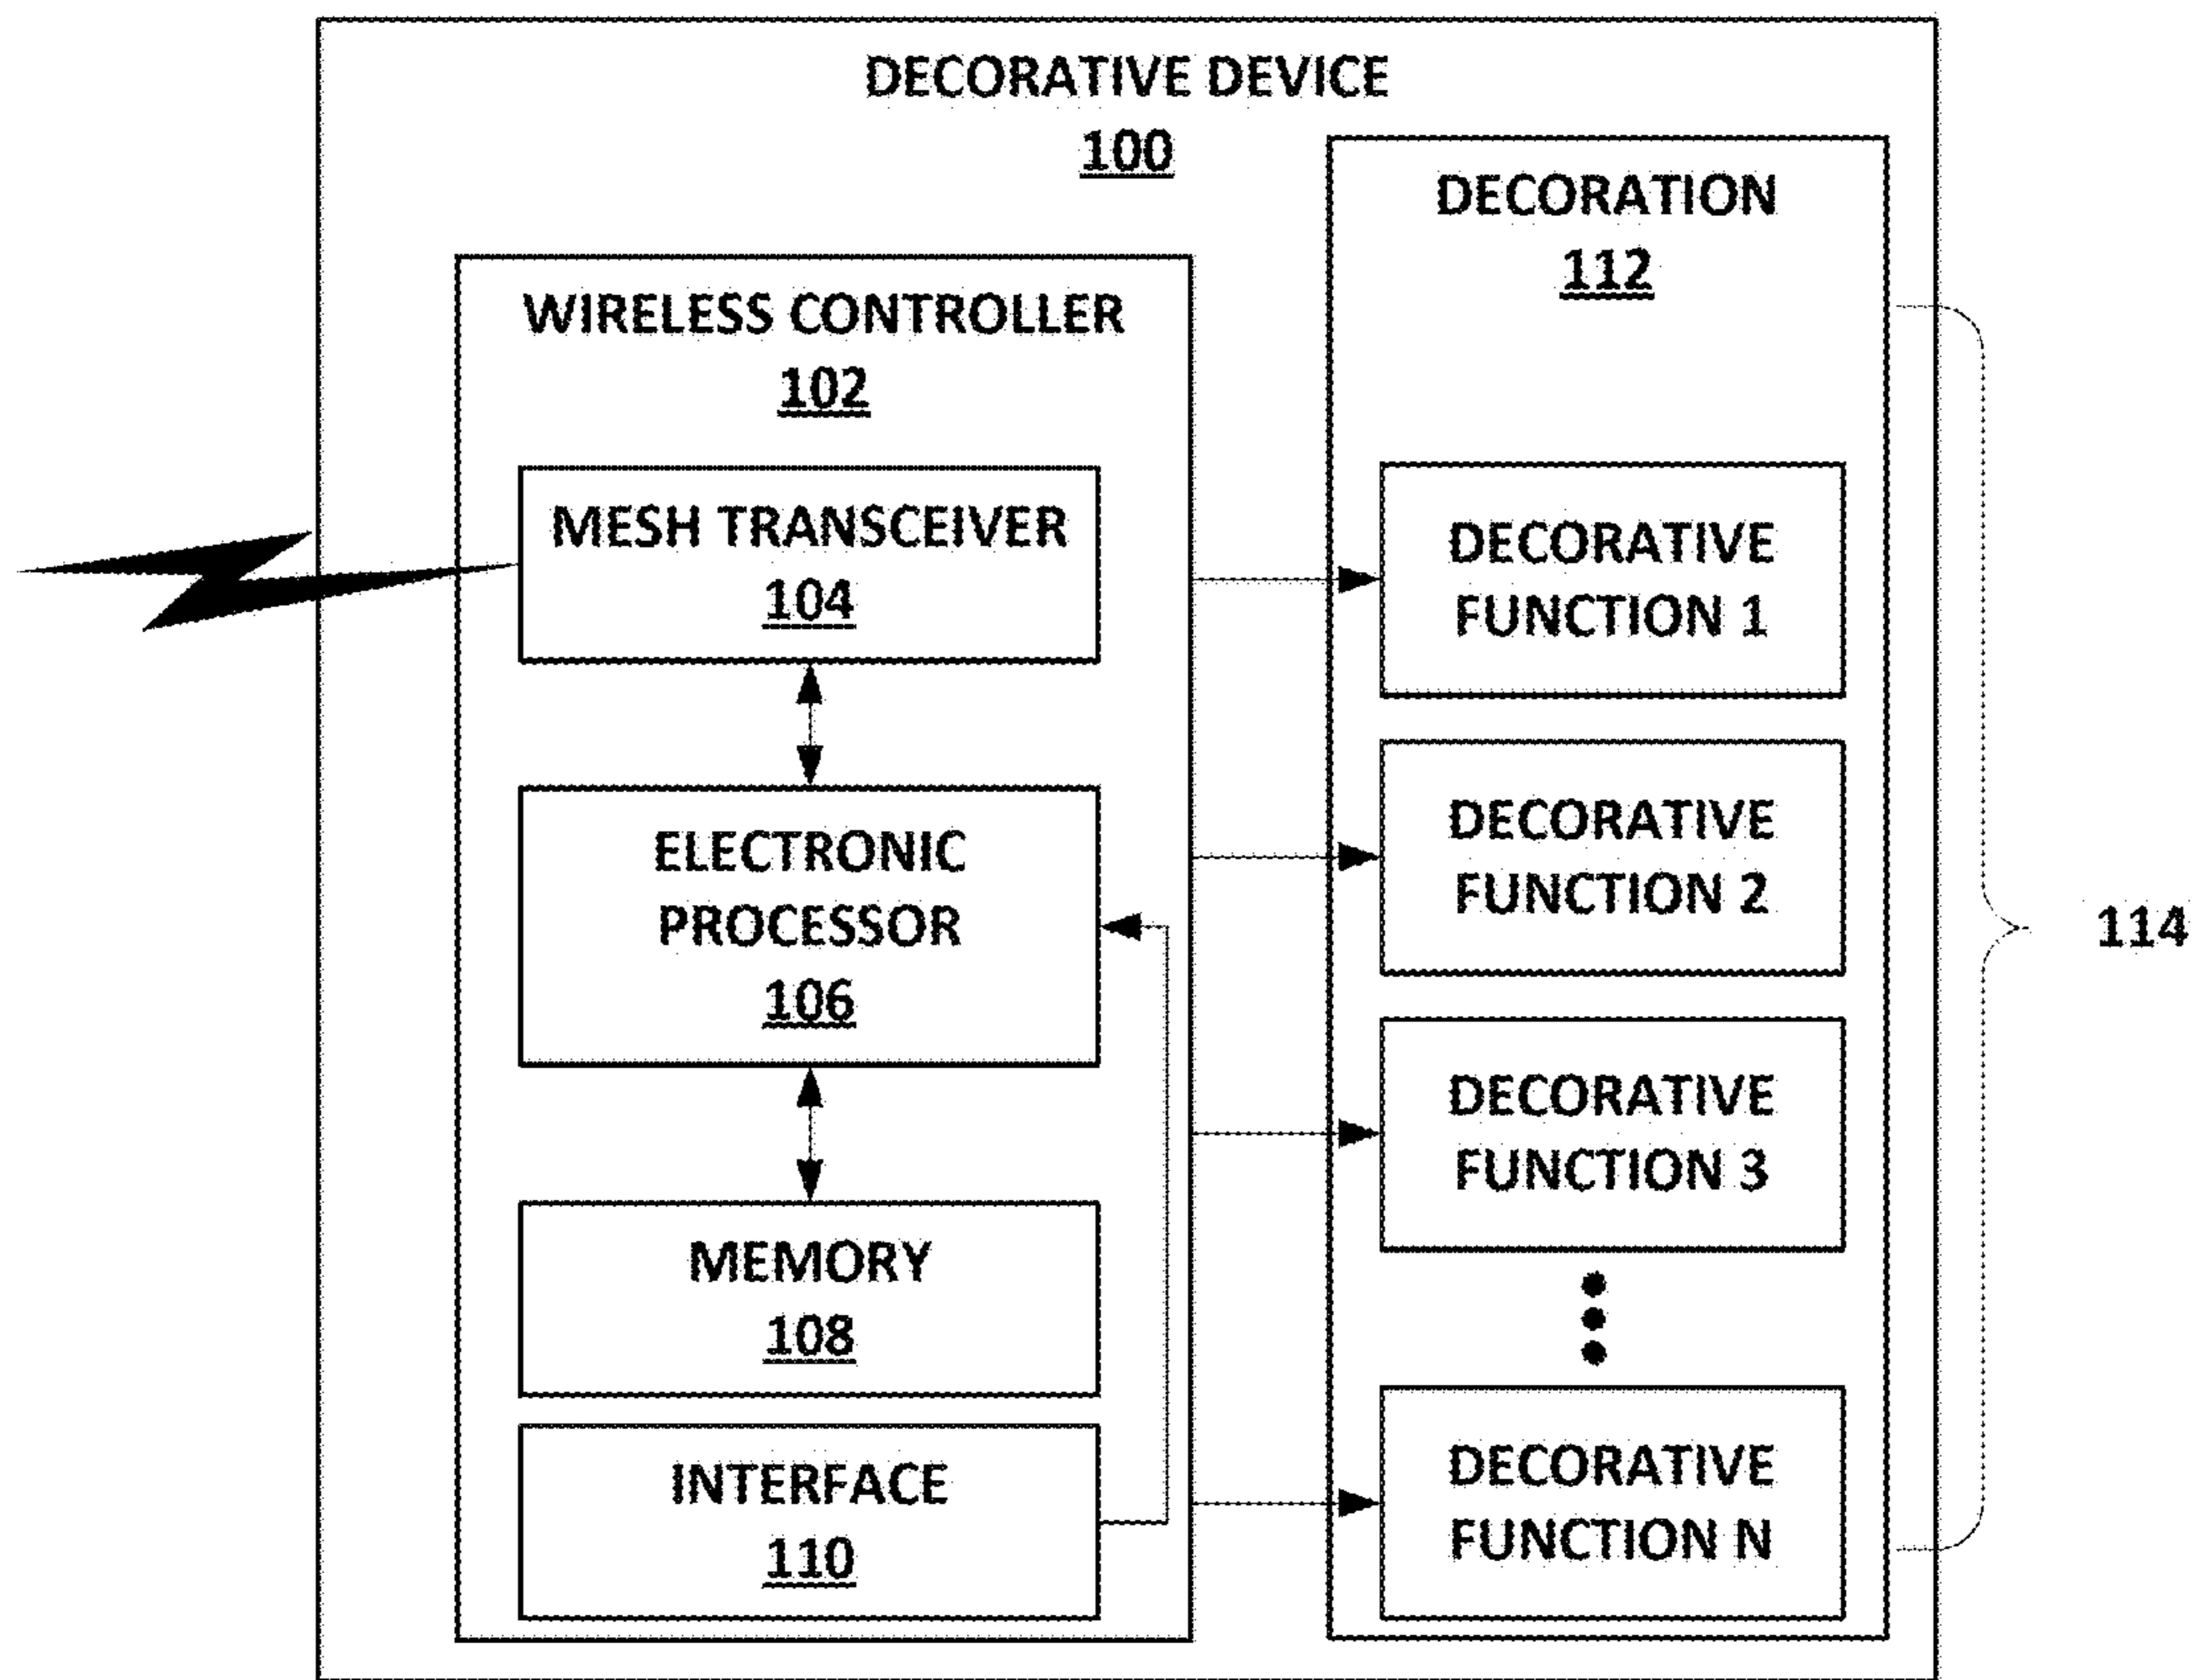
DECORATIVE DEVICE
100

WIRELESS CONTROLLER
102

MESH TRANSCEIVER
104

ELECTRONIC PROCESSOR
106

MEMORY
108

INTERFACE
110

DECORATION
112

DECORATIVE FUNCTION 1

DECORATIVE FUNCTION 2

DECORATIVE FUNCTION 3

DECORATIVE FUNCTION N

114